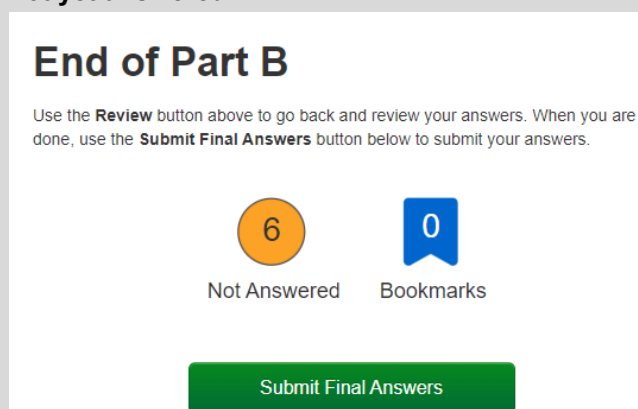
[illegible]

End of Part B

Use the Review button above to go back and review your answers. When you are done, use the Submit Final Answers button below to submit your answers.

6
Not Answered

0
Bookmarks

Submit Final Answers